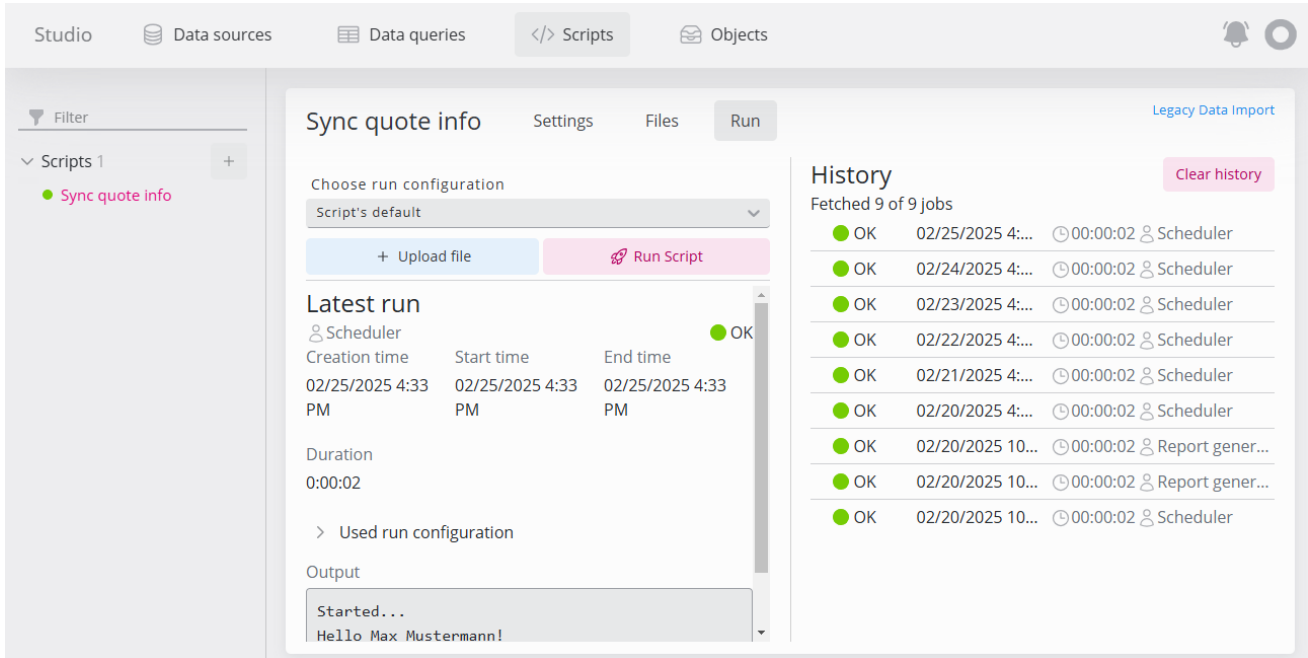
Studio Data sources Data queries </> Scripts Objects

Filter

Scripts 1 +

Sync quote info

Sync quote info Settings Files Run

Legacy Data Import

Choose run configuration

Script's default

+ Upload file

Run Script

Latest run

Scheduler

OK

| Creation time | Start time | End time |
|---|---|---|
| 02/25/2025 4:33 PM | 02/25/2025 4:33 PM | 02/25/2025 4:33 PM |

Duration

0:00:02

> Used run configuration

Output

Started...
Hello Max Mustermann!

History

Clear history

Fetched 9 of 9 jobs

| | | | |
|---|---|---|---|
| OK | 02/25/2025 4:... | 00:00:02 | Scheduler |
| OK | 02/24/2025 4:... | 00:00:02 | Scheduler |
| OK | 02/23/2025 4:... | 00:00:02 | Scheduler |
| OK | 02/22/2025 4:... | 00:00:02 | Scheduler |
| OK | 02/21/2025 4:... | 00:00:02 | Scheduler |
| OK | 02/20/2025 4:... | 00:00:02 | Scheduler |
| OK | 02/20/2025 10... | 00:00:02 | Report gener... |
| OK | 02/20/2025 10... | 00:00:02 | Report gener... |
| OK | 02/20/2025 10... | 00:00:02 | Scheduler |